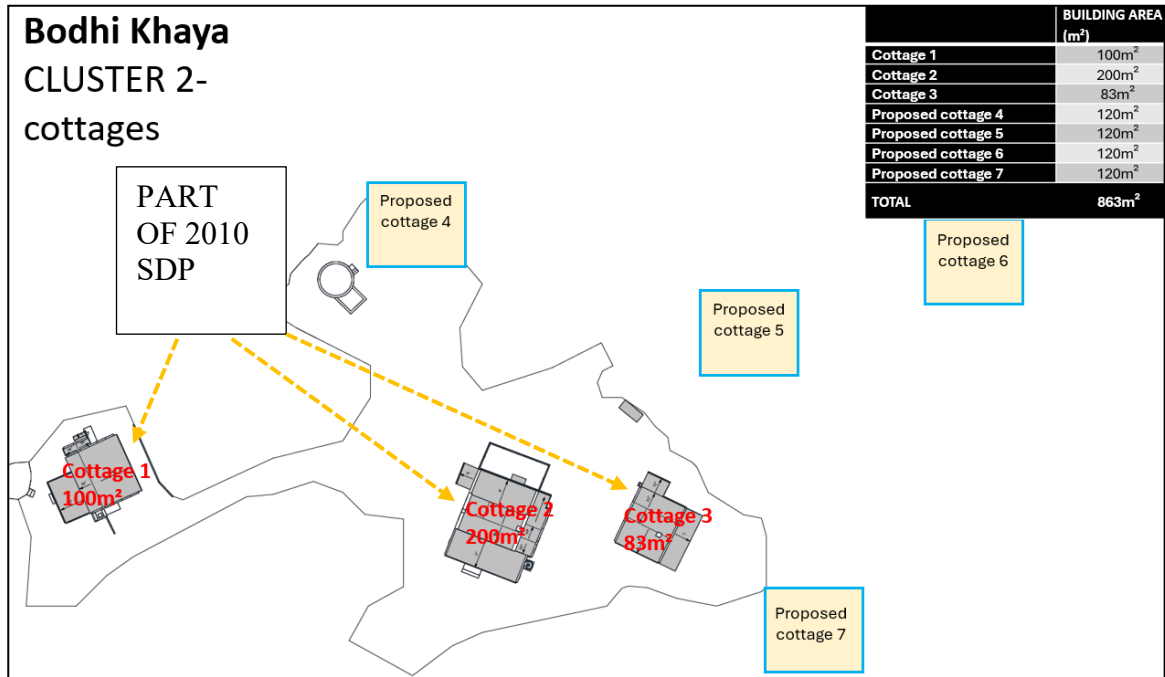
**Bodhi Khaya**
CLUSTER 2-cottages

| | BUILDING AREA ($m^2$) |
|---|---|
| Cottage 1 | $100m^2$ |
| Cottage 2 | $200m^2$ |
| Cottage 3 | $83m^2$ |
| Proposed cottage 4 | $120m^2$ |
| Proposed cottage 5 | $120m^2$ |
| Proposed cottage 6 | $120m^2$ |
| Proposed cottage 7 | $120m^2$ |
| TOTAL | $863m^2$ |

PART OF 2010 SDP

Proposed cottage 4

Proposed cottage 6

Proposed cottage 5

Cottage 1 $100m^2$

Cottage 2 $200m^2$

Cottage 3 $83m^2$

Proposed cottage 7